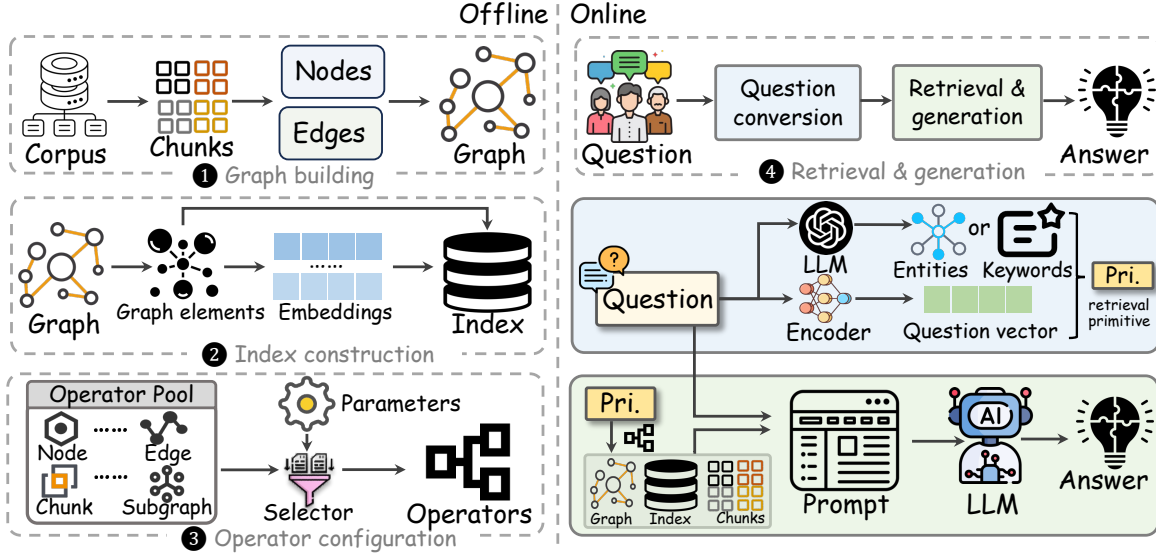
Offline | Online

Corpus
Chunks
Nodes
Edges
Graph
❶ Graph building

Graph
Graph elements
......
Embeddings
Index
❷ Index construction

Operator Pool
Node
......
Edge
Chunk
......
Subgraph
Parameters
Selector
Operators
❸ Operator configuration

Question
Question conversion
Retrieval & generation
Answer
❹ Retrieval & generation

Question
LLM
Entities
or
Keywords
Pri.
retrieval primitive
Encoder
Question vector

Pri.
Graph
Index
Chunks
Prompt
AI
LLM
Answer